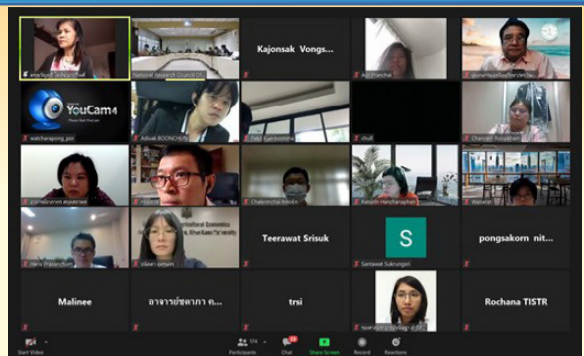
National Research Council Of...

Kajonsak Vongs...

YouCam 4

watcharapong_por

Adisak BOONCHAI

Chalermchai Boonya...

Teerawat Srisuk

S

Sanjaya Sukrungsri

pongsakorn nit...

Malinee

อาจารย์ชฎาภา ค...

trsi

Rochana TISTR

Start Video

Participants

Chat

Share Screen

Record

Reactions